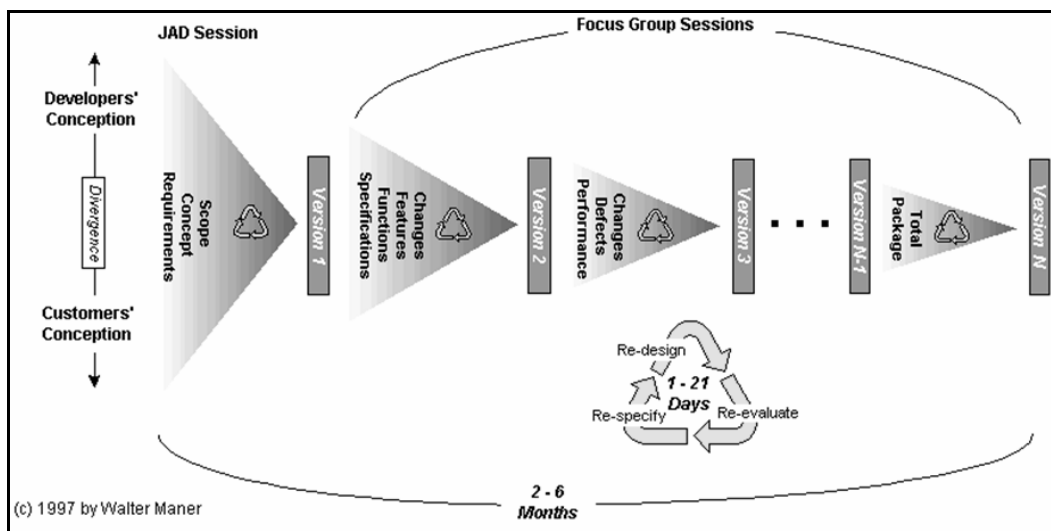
JAD Session

Focus Group Sessions

Developers' Conception

Divergence

Customers' Conception

Scope
Concept
Requirements

Version 1

Changes
Features
Functions
Specifications

Version 2

Changes
Defects
Performance

Version 3

. . .

Version N-1

Total
Package

Version N

Re-design

1 - 21 Days

Re-specify

Re-evaluate

(c) 1997 by Walter Maner

2 - 6 Months